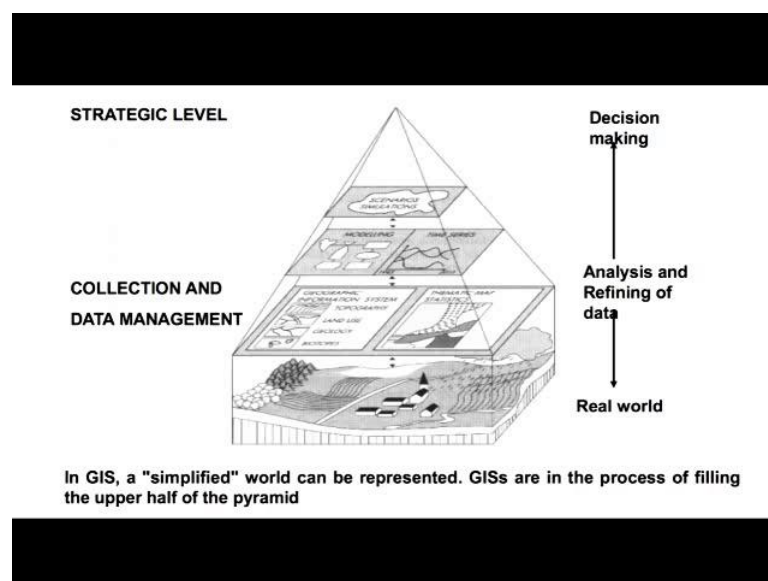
STRATEGIC LEVEL

COLLECTION AND DATA MANAGEMENT

SCENARIOS SIMULATIONS

MODELLING

TIME SERIES

GEOGRAPHIC INFORMATION SYSTEM TOPOGRAPHY LAND USE GEOLOGY BIOTOPES

THEMATIC MAP STATISTICS

Decision making

Analysis and Refining of data

Real world

In GIS, a "simplified" world can be represented. GISs are in the process of filling the upper half of the pyramid